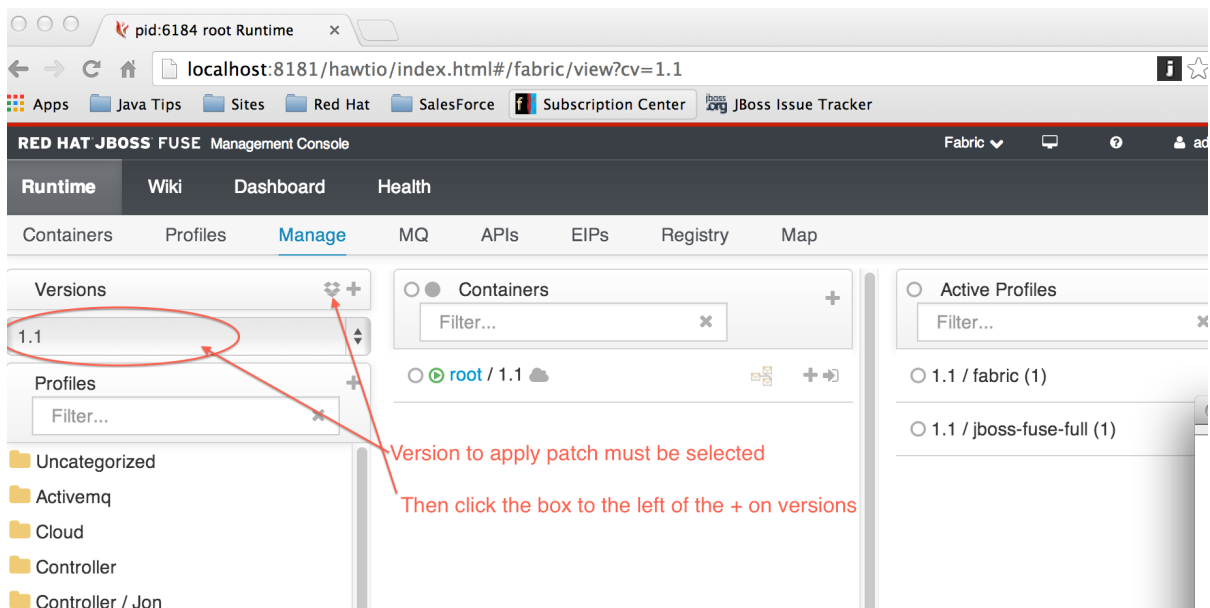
pid:6184 root Runtime ×

localhost:8181/hawtio/index.html#/fabric/view?cv=1.1

Apps Java Tips Sites Red Hat SalesForce Subscription Center JBoss Issue Tracker

RED HAT JBOSS FUSE Management Console

Fabric

Runtime Wiki Dashboard Health

Containers Profiles Manage MQ APIs EIPs Registry Map

Versions

1.1

Profiles

Filter...

Uncategorized

Activemq

Cloud

Controller

Controller / Jon

Containers

Filter...

root / 1.1

Active Profiles

Filter...

1.1 / fabric (1)

1.1 / jboss-fuse-full (1)

Version to apply patch must be selected

Then click the box to the left of the + on versions